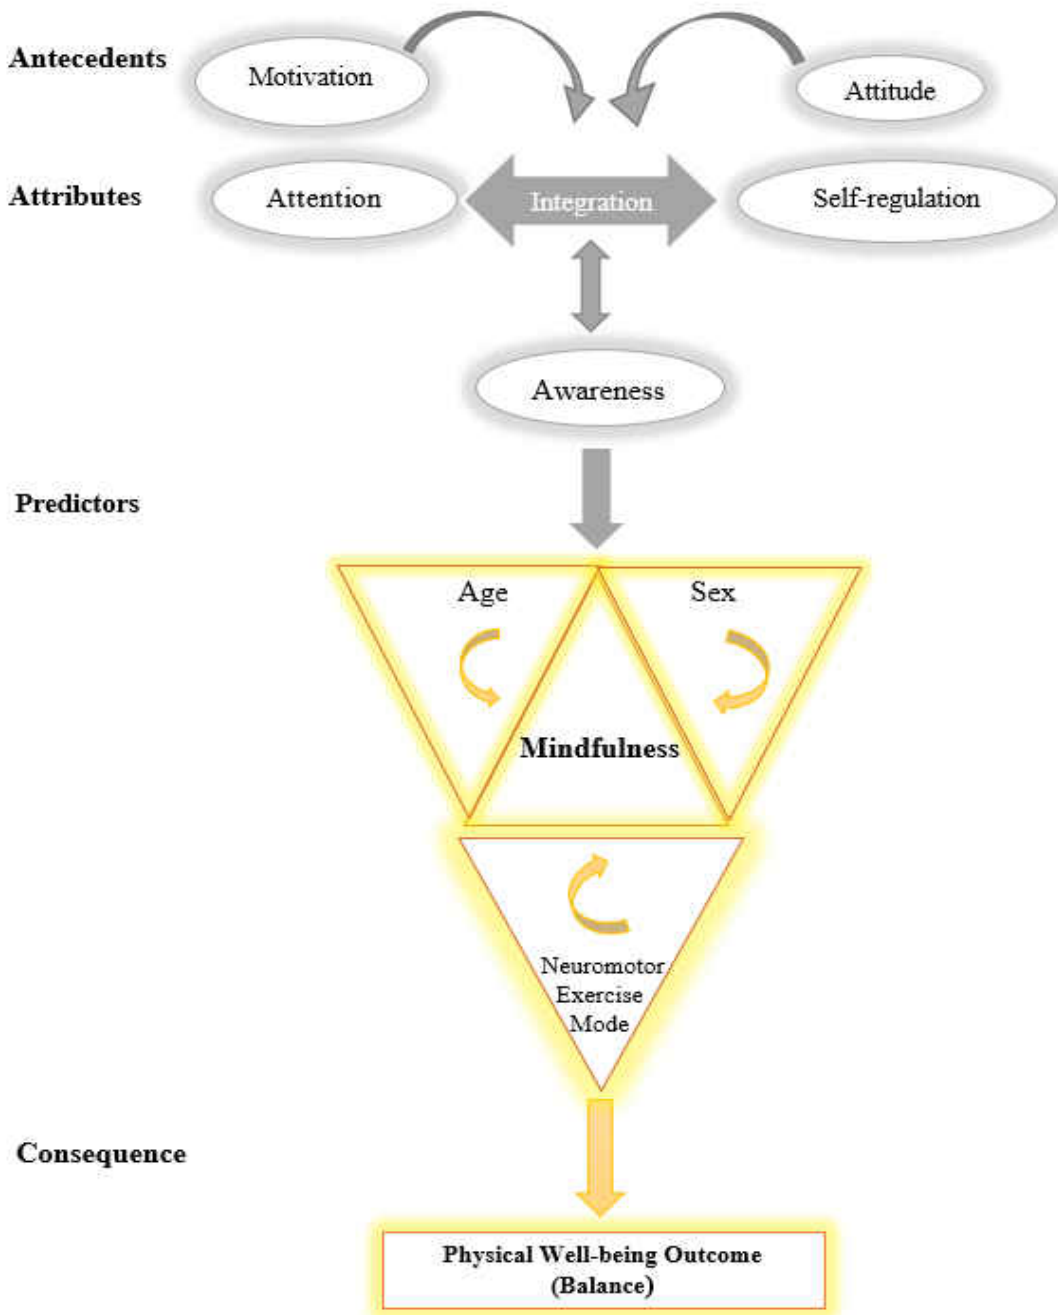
Antecedents

Motivation

Attitude

Attributes

Attention

Integration

Self-regulation

Awareness

Predictors

Age

Sex

Mindfulness

Neuromotor Exercise Mode

Consequence

Physical Well-being Outcome (Balance)